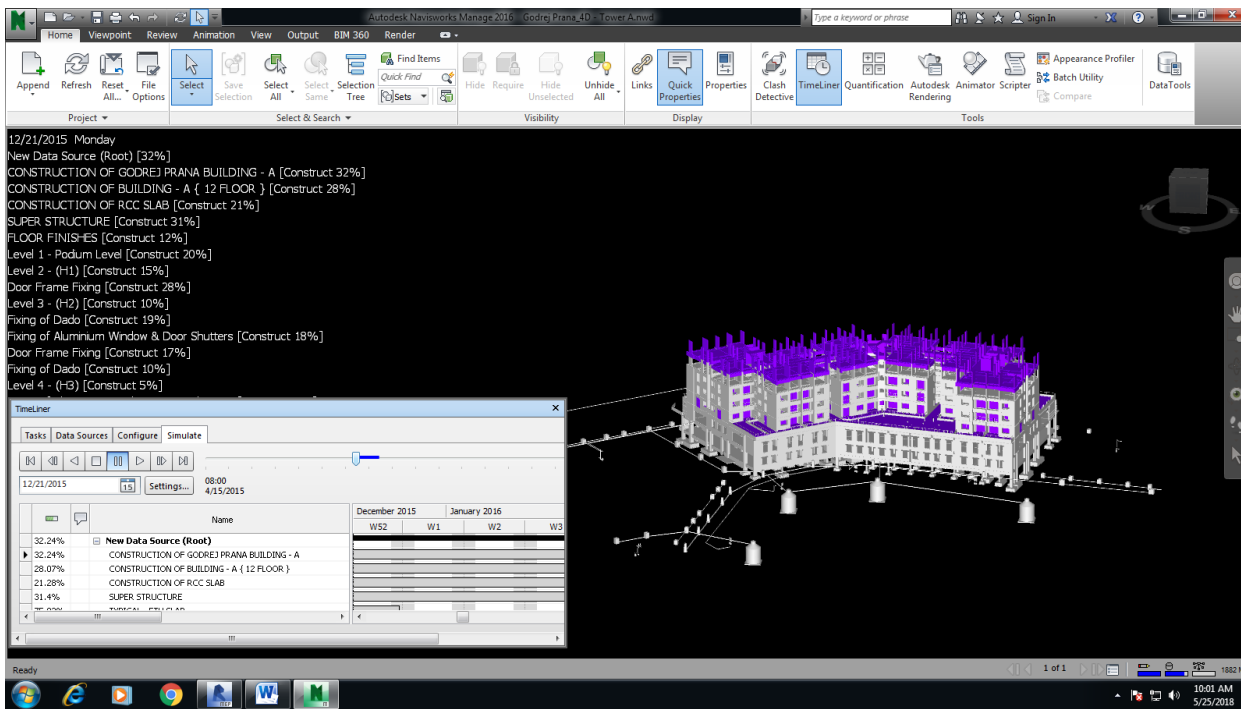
Autodesk Navisworks Manage 2016    Godrej Prana_4D - Tower A.nwd
Type a keyword or phrase
Sign In

Home  Viewpoint  Review  Animation  View  Output  BIM 360  Render

Append  Refresh  Reset All...  File Options
Project
Select  Save Selection  Select All  Select Same  Selection Tree  Find Items  Quick Find  Sets
Select & Search
Hide  Require  Hide Unselected  Unhide All
Visibility
Links  Quick Properties  Properties
Display
Clash Detective  TimeLiner  Quantification  Autodesk Rendering  Animator  Scripter  Appearance Profiler  Batch Utility  Compare
Tools
DataTools

12/21/2015 Monday
New Data Source (Root) [32%]
CONSTRUCTION OF GODREJ PRANA BUILDING - A [Construct 32%]
CONSTRUCTION OF BUILDING - A { 12 FLOOR } [Construct 28%]
CONSTRUCTION OF RCC SLAB [Construct 21%]
SUPER STRUCTURE [Construct 31%]
FLOOR FINISHES [Construct 12%]
Level 1 - Podium Level [Construct 20%]
Level 2 - (H1) [Construct 15%]
Door Frame Fixing [Construct 28%]
Level 3 - (H2) [Construct 10%]
Fixing of Dado [Construct 19%]
Fixing of Aluminium Window & Door Shutters [Construct 18%]
Door Frame Fixing [Construct 17%]
Fixing of Dado [Construct 10%]
Level 4 - (H3) [Construct 5%]

TimeLiner
Tasks  Data Sources  Configure  Simulate
12/21/2015  Settings...  08:00 4/15/2015
Name
December 2015  January 2016
W52  W1  W2  W3

| | Name |
|---|---|
| 32.24% | New Data Source (Root) |
| 32.24% | CONSTRUCTION OF GODREJ PRANA BUILDING - A |
| 28.07% | CONSTRUCTION OF BUILDING - A { 12 FLOOR } |
| 21.28% | CONSTRUCTION OF RCC SLAB |
| 31.4% | SUPER STRUCTURE |
| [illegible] | TYPICAL - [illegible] |

Ready
1 of 1
1882
10:01 AM
5/25/2018